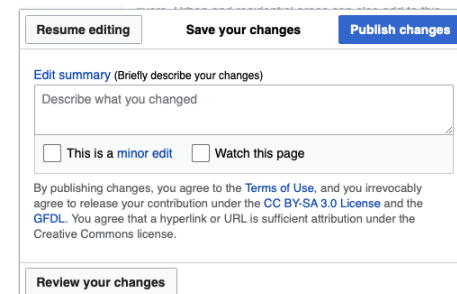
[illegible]

Resume editing

Save your changes

Publish changes

Edit summary (Briefly describe your changes)

Describe what you changed

This is a minor edit

Watch this page

By publishing changes, you agree to the Terms of Use, and you irrevocably agree to release your contribution under the CC BY-SA 3.0 License and the GFDL. You agree that a hyperlink or URL is sufficient attribution under the Creative Commons license.

Review your changes